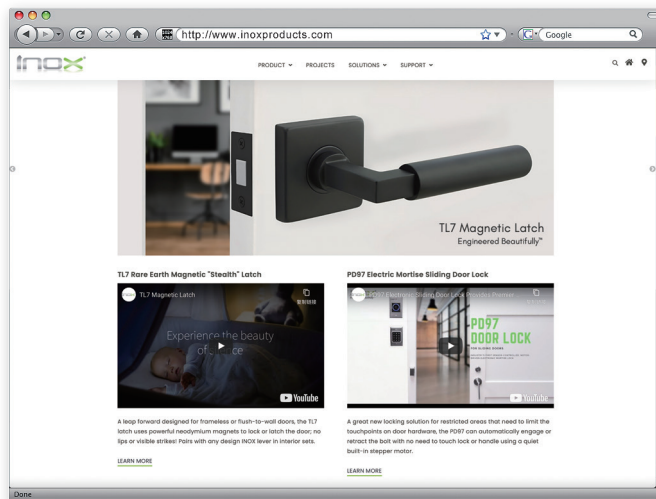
http://www.inoxproducts.com

Google

INOX

PRODUCT ⌄ PROJECTS SOLUTIONS ⌄ SUPPORT ⌄

TL7 Magnetic Latch
Engineered Beautifully™

TL7 Rare Earth Magnetic "Stealth" Latch

TL7 Magnetic Latch

複製連結

Experience the beauty of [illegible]ce

YouTube

A leap forward designed for frameless or flush-to-wall doors, the TL7 latch uses powerful neodymium magnets to lock or latch the door; no lips or visible strikes! Pairs with any design INOX lever in interior sets.

LEARN MORE

PD97 Electric Mortise Sliding Door Lock

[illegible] PD97 Electronic Sliding Door Lock Provides Premier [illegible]

PD97
DOOR LOCK

YouTube

A great new locking solution for restricted areas that need to limit the touchpoints on door hardware, the PD97 can automatically engage or retract the bolt with no need to touch lock or handle using a quiet built-in stepper motor.

LEARN MORE

Done